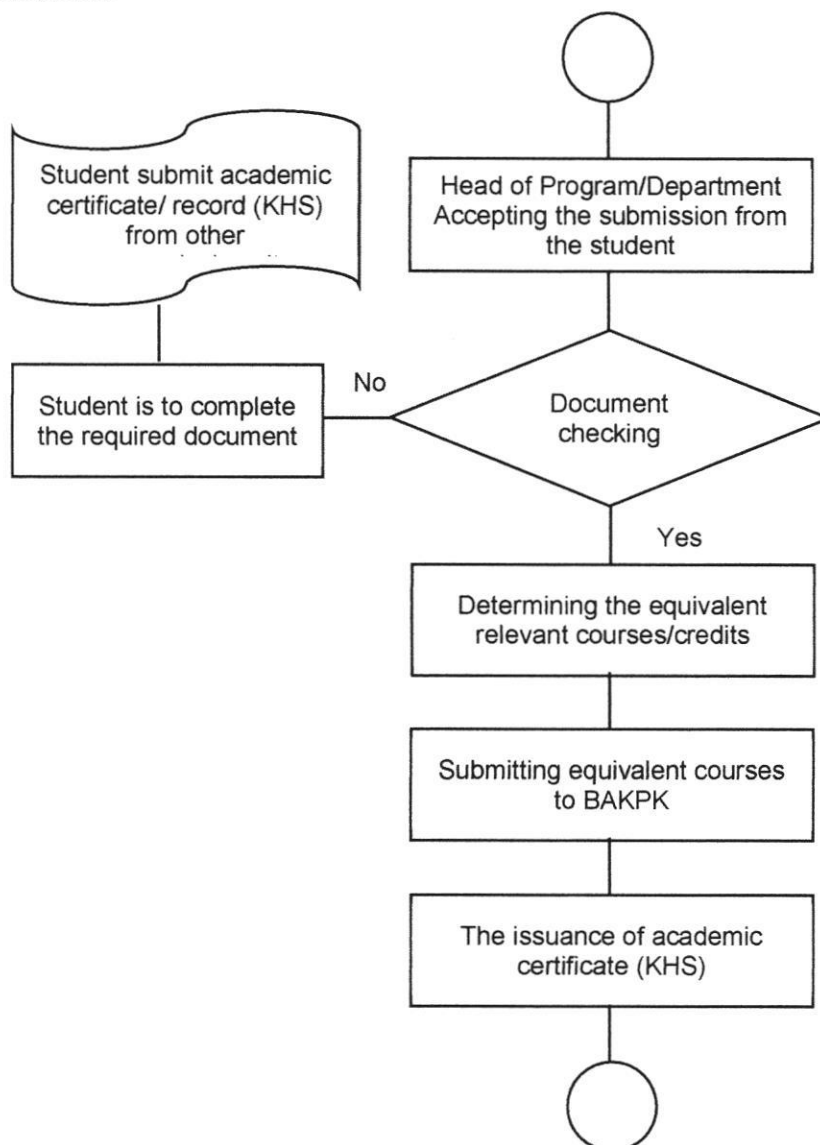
Student submit academic certificate/ record (KHS) from other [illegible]

Head of Program/Department Accepting the submission from the student

Student is to complete the required document

No

Document checking

Yes

Determining the equivalent relevant courses/credits

Submitting equivalent courses to BAKPK

The issuance of academic certificate (KHS)